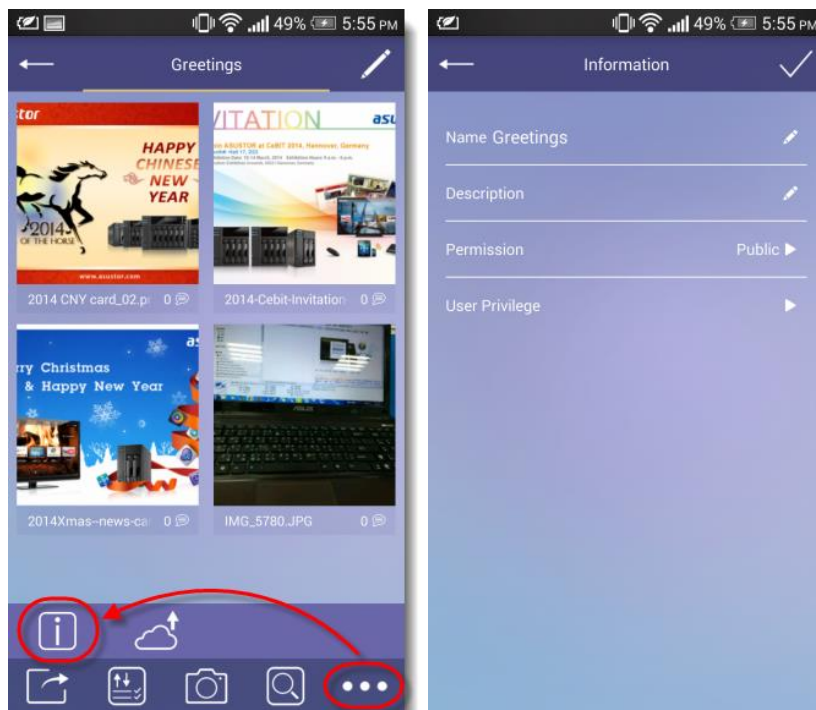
49% 5:55 PM

Greetings

stor

HAPPY CHINESE NEW YEAR

2014 OF THE HORSE

www.asustor.com

2014 CNY card_02.p 0

VITATION asu

2014-Cebit-Invitation 0

rry Christmas & Happy New Year

as

2014Xmas-news-ca 0

ASUS

IMG_5780.JPG 0

49% 5:55 PM

Information

Name Greetings

Description

Permission Public ▶

User Privilege ▶